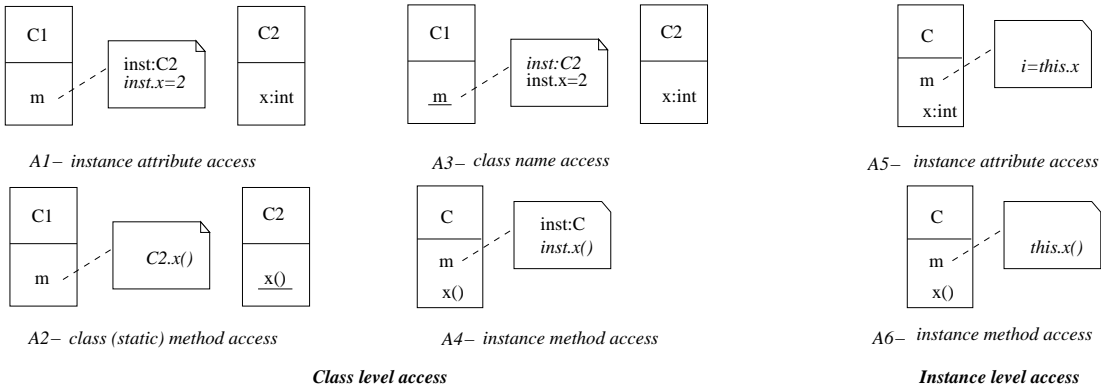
C1

m

inst:C2
inst.x=2

C2

x:int

A1– instance attribute access

C1

m

inst:C2
inst.x=2

C2

x:int

A3– class name access

C

m

x:int

i=this.x

A5– instance attribute access

C1

m

C2.x()

C2

x()

A2– class (static) method access

C

m

x()

inst:C
inst.x()

A4– instance method access

C

m

x()

this.x()

A6– instance method access

Class level access

Instance level access